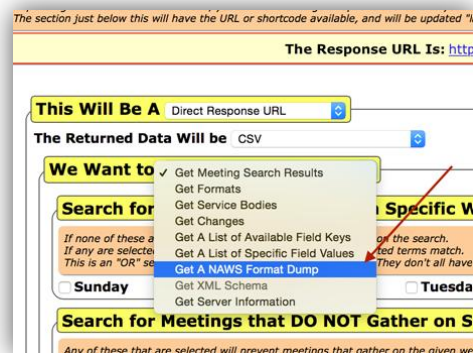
The section just below this will have the URL or shortcode available, and will be updated "l

The Response URL Is: http

This Will Be A Direct Response URL

The Returned Data Will be CSV

We Want to

✓ Get Meeting Search Results
Get Formats
Get Service Bodies
Get Changes
Get A List of Available Field Keys
Get A List of Specific Field Values
Get A NAWS Format Dump
Get XML Schema
Get Server Information

Search for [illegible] Specific W

If none of these a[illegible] on the search.
If any are selecte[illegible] ted terms match.
This is an "OR" se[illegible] They don't all have

Sunday

Tuesda

Search for Meetings that DO NOT Gather on S

Any of these that are selected will prevent meetings that gather on the given we